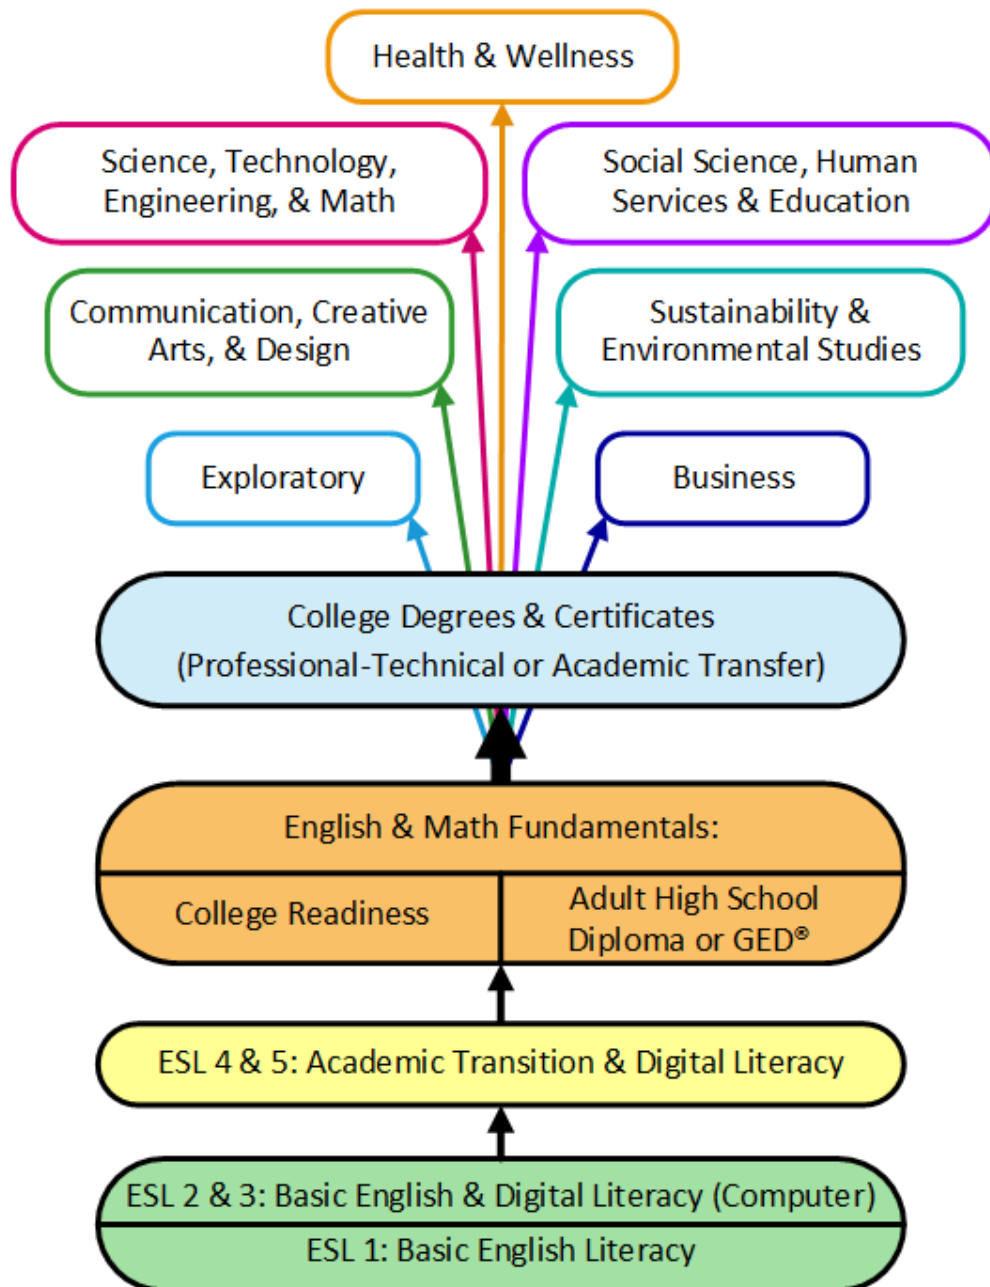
Health & Wellness

Science, Technology, Engineering, & Math

Social Science, Human Services & Education

Communication, Creative Arts, & Design

Sustainability & Environmental Studies

Exploratory

Business

College Degrees & Certificates
(Professional-Technical or Academic Transfer)

English & Math Fundamentals:

College Readiness

Adult High School Diploma or GED®

ESL 4 & 5: Academic Transition & Digital Literacy

ESL 2 & 3: Basic English & Digital Literacy (Computer)

ESL 1: Basic English Literacy